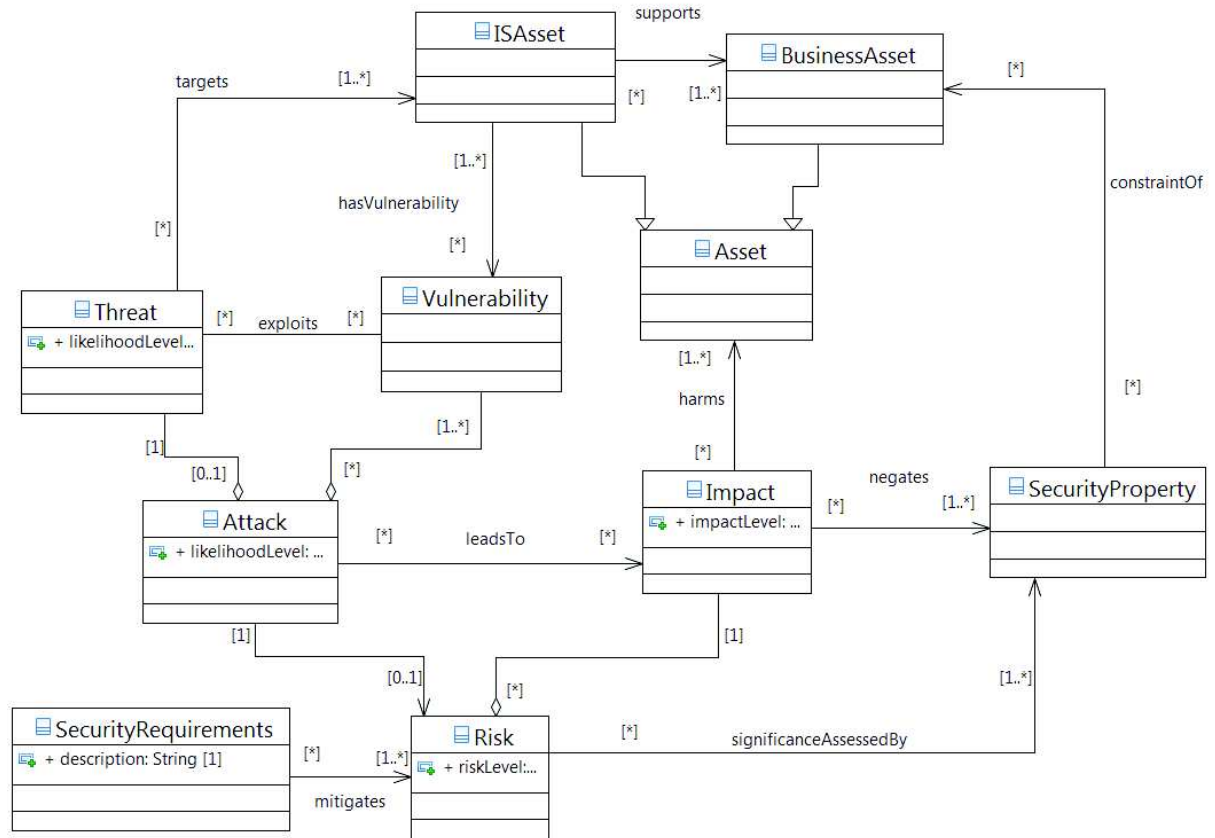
ISAsset

supports

BusinessAsset

[*]

targets

[1..*]

[*]

[1..*]

[1..*]

constraintOf

hasVulnerability

[*]

[*]

Asset

Threat

+ likelihoodLevel...

[*]

exploits

[*]

Vulnerability

[1..*]

harms

[*]

[1..*]

[1]

[0..1]

[*]

[*]

Impact

+ impactLevel: ...

negates

[*]

[1..*]

SecurityProperty

Attack

+ likelihoodLevel: ...

[*]

leadsTo

[*]

[1]

[1]

[0..1]

[*]

[1..*]

SecurityRequirements

+ description: String [1]

[*]

[1..*]

Risk

+ riskLevel:...

[*]

significanceAssessedBy

mitigates